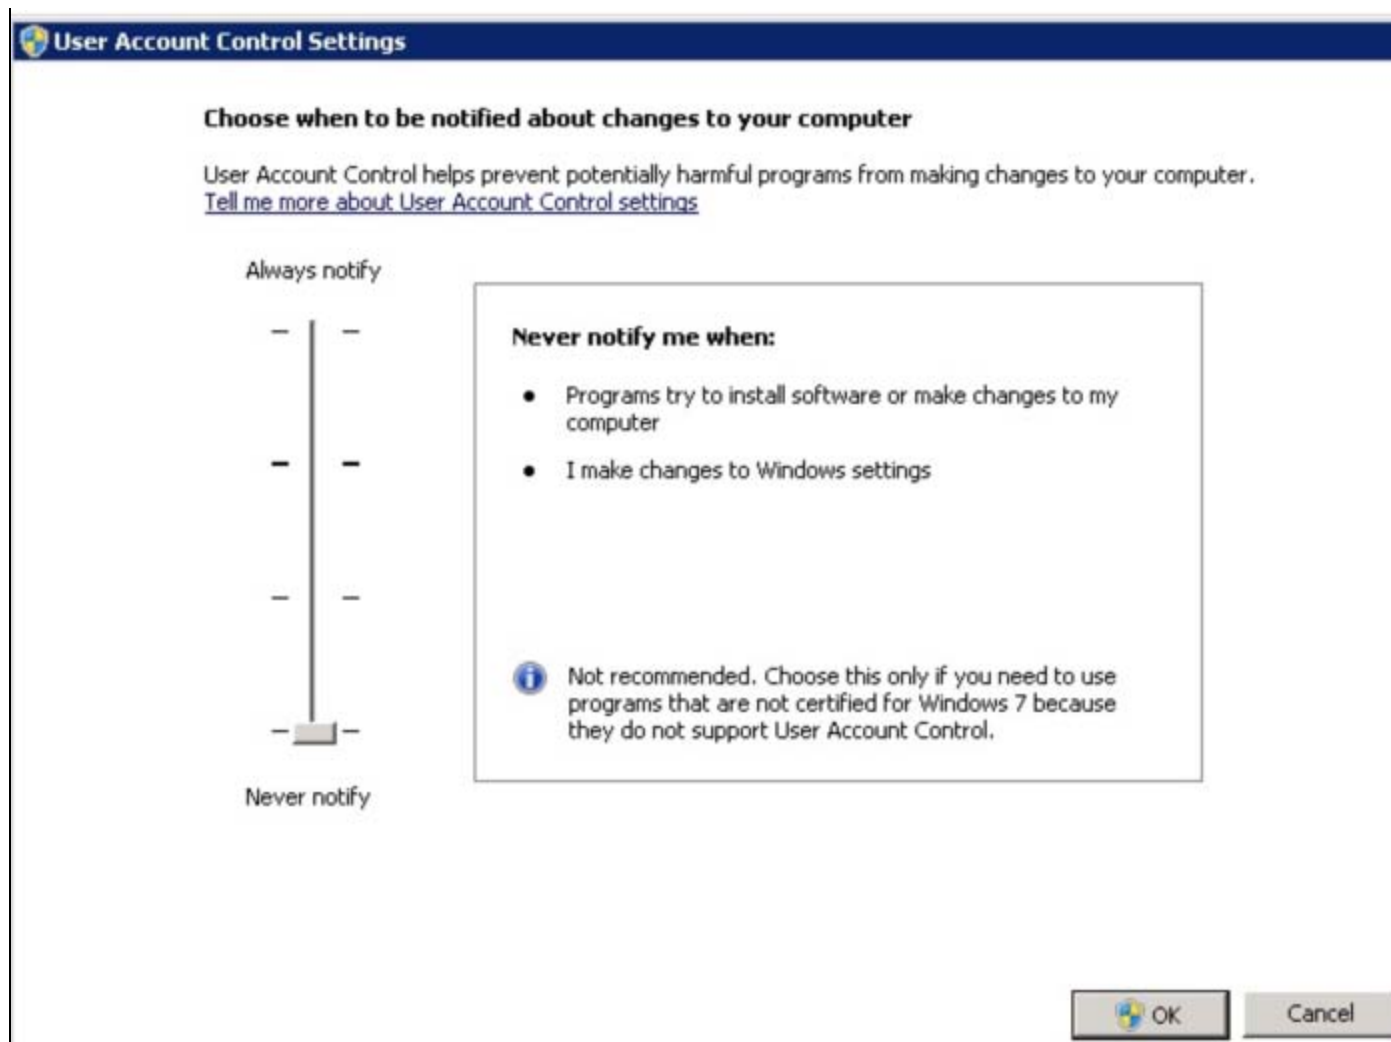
User Account Control Settings

Choose when to be notified about changes to your computer

User Account Control helps prevent potentially harmful programs from making changes to your computer.
Tell me more about User Account Control settings

Always notify

Never notify

Never notify me when:

- Programs try to install software or make changes to my computer
- I make changes to Windows settings

Not recommended. Choose this only if you need to use programs that are not certified for Windows 7 because they do not support User Account Control.

OK

Cancel